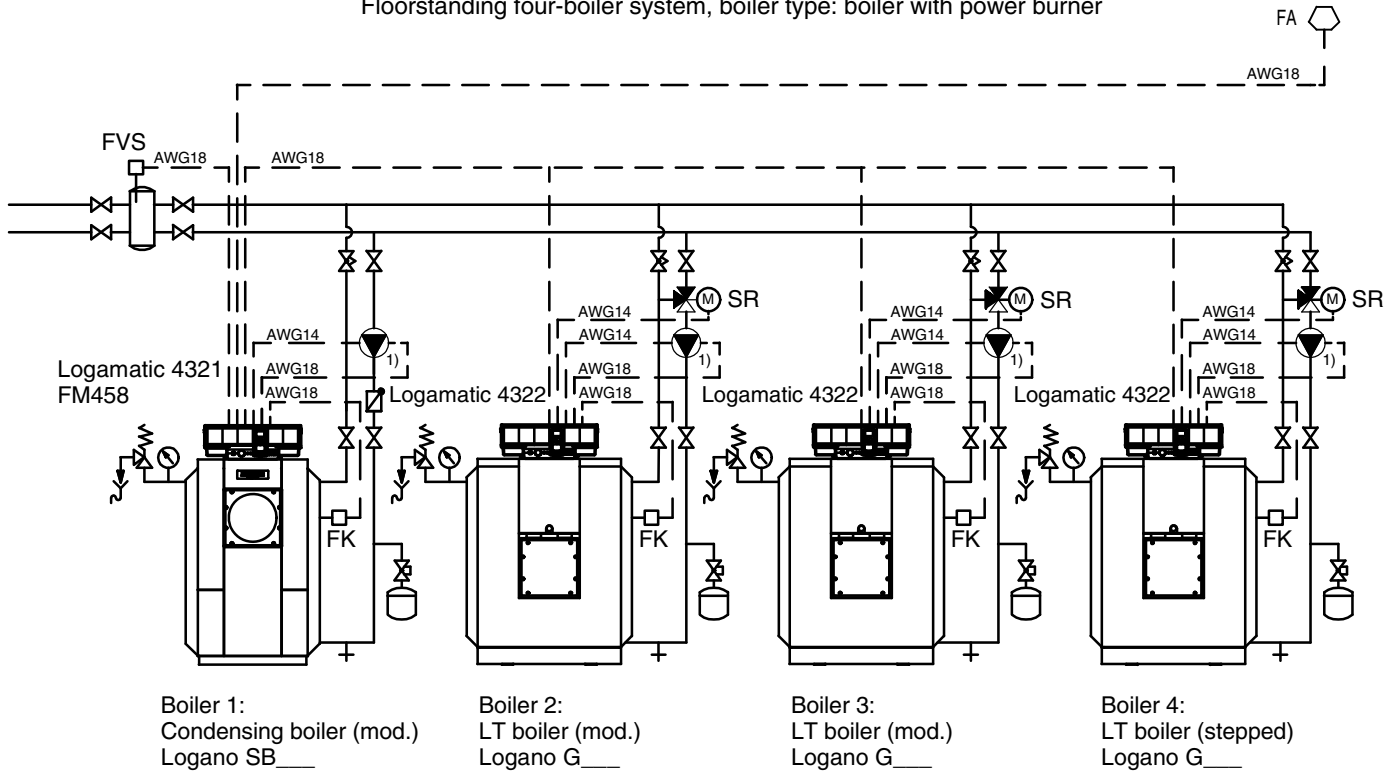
Floorstanding four-boiler system, boiler type: boiler with power burner

FA

AWG18

FVS

AWG18

AWG18

M SR

M SR

M SR

AWG14
AWG14
AWG18
AWG18

AWG14
AWG14
AWG18
AWG18

AWG14
AWG14
AWG18
AWG18

AWG14
AWG18
AWG18

1)
1)
1)
1)

Logamatic 4321
FM458

Logamatic 4322

Logamatic 4322

Logamatic 4322

FK
FK
FK
FK

Boiler 1:
Condensing boiler (mod.)
Logano SB___

Boiler 2:
LT boiler (mod.)
Logano G___

Boiler 3:
LT boiler (mod.)
Logano G___

Boiler 4:
LT boiler (stepped)
Logano G___